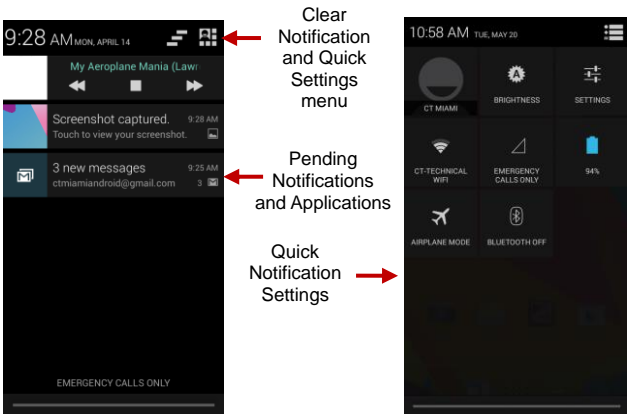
9:28 AM MON, APRIL 14

My Aeroplane Mania (Law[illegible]

Screenshot captured. 9:28 AM
Touch to view your screenshot.

3 new messages 9:25 AM
ctmiamiandroid@gmail.com 3

EMERGENCY CALLS ONLY

Clear Notification and Quick Settings menu

Pending Notifications and Applications

Quick Notification Settings

10:58 AM TUE, MAY 20

CT MIAMI

BRIGHTNESS

SETTINGS

CT-TECHNICAL WIFI

EMERGENCY CALLS ONLY

94%

AIRPLANE MODE

BLUETOOTH OFF